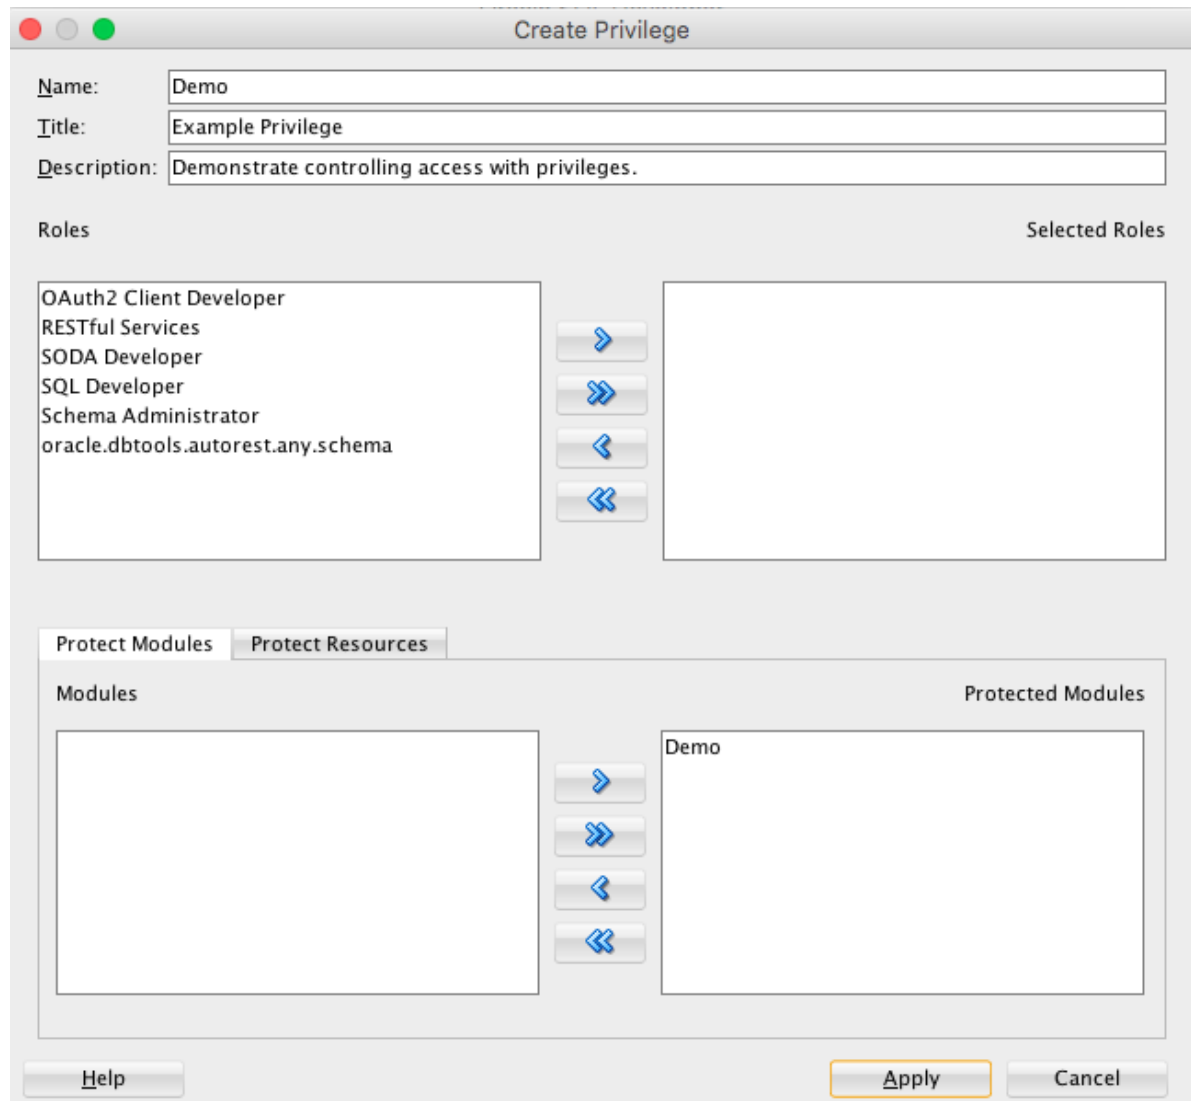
Create Privilege

Name: Demo

Title: Example Privilege

Description: Demonstrate controlling access with privileges.

Roles

Selected Roles

OAuth2 Client Developer
RESTful Services
SODA Developer
SQL Developer
Schema Administrator
oracle.dbtools.autorest.any.schema

Protect Modules | Protect Resources

Modules

Protected Modules

Demo

Help

Apply

Cancel